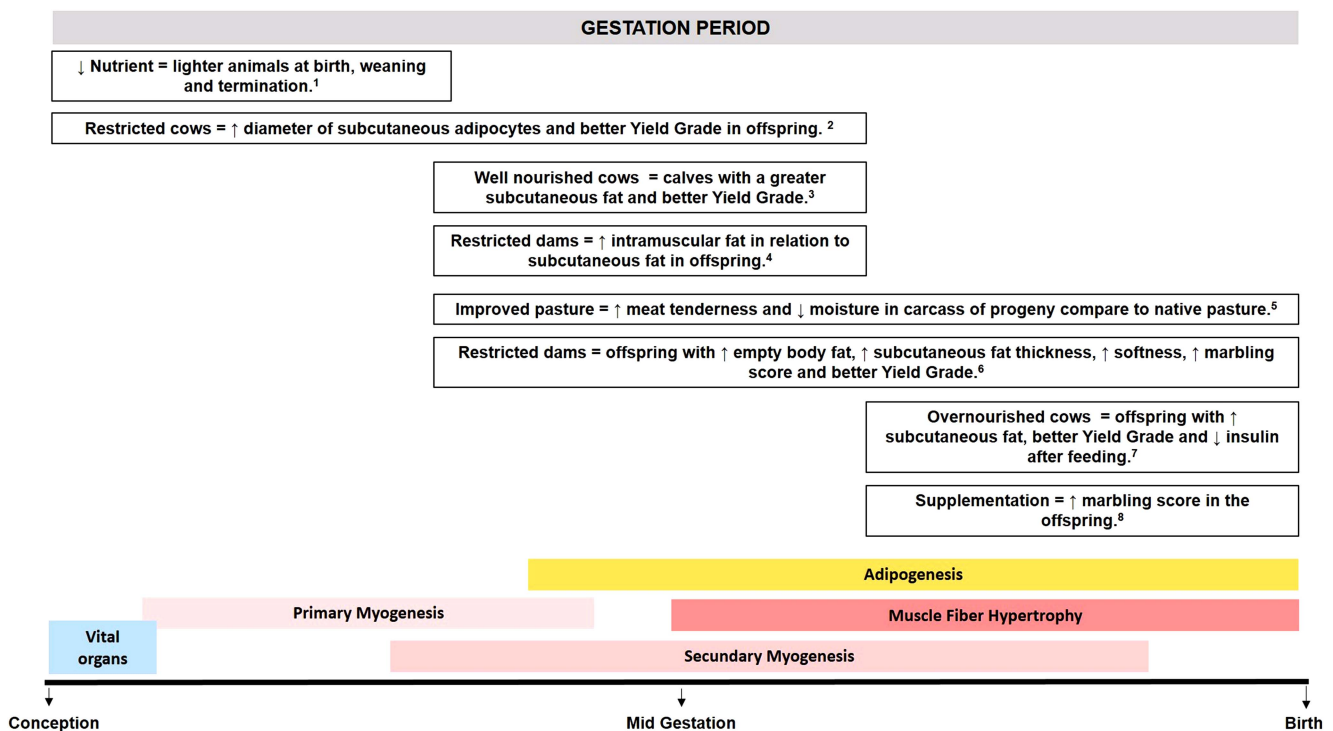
GESTATION PERIOD

↓ Nutrient = lighter animals at birth, weaning and termination.$^1$

Restricted cows = ↑ diameter of subcutaneous adipocytes and better Yield Grade in offspring. $^2$

Well nourished cows = calves with a greater subcutaneous fat and better Yield Grade.$^3$

Restricted dams = ↑ intramuscular fat in relation to subcutaneous fat in offspring.$^4$

Improved pasture = ↑ meat tenderness and ↓ moisture in carcass of progeny compare to native pasture.$^5$

Restricted dams = offspring with ↑ empty body fat, ↑ subcutaneous fat thickness, ↑ softness, ↑ marbling score and better Yield Grade.$^6$

Overnourished cows = offspring with ↑ subcutaneous fat, better Yield Grade and ↓ insulin after feeding.$^7$

Supplementation = ↑ marbling score in the offspring.$^8$

Adipogenesis

Primary Myogenesis

Muscle Fiber Hypertrophy

Vital organs

Secundary Myogenesis

Conception

Mid Gestation

Birth